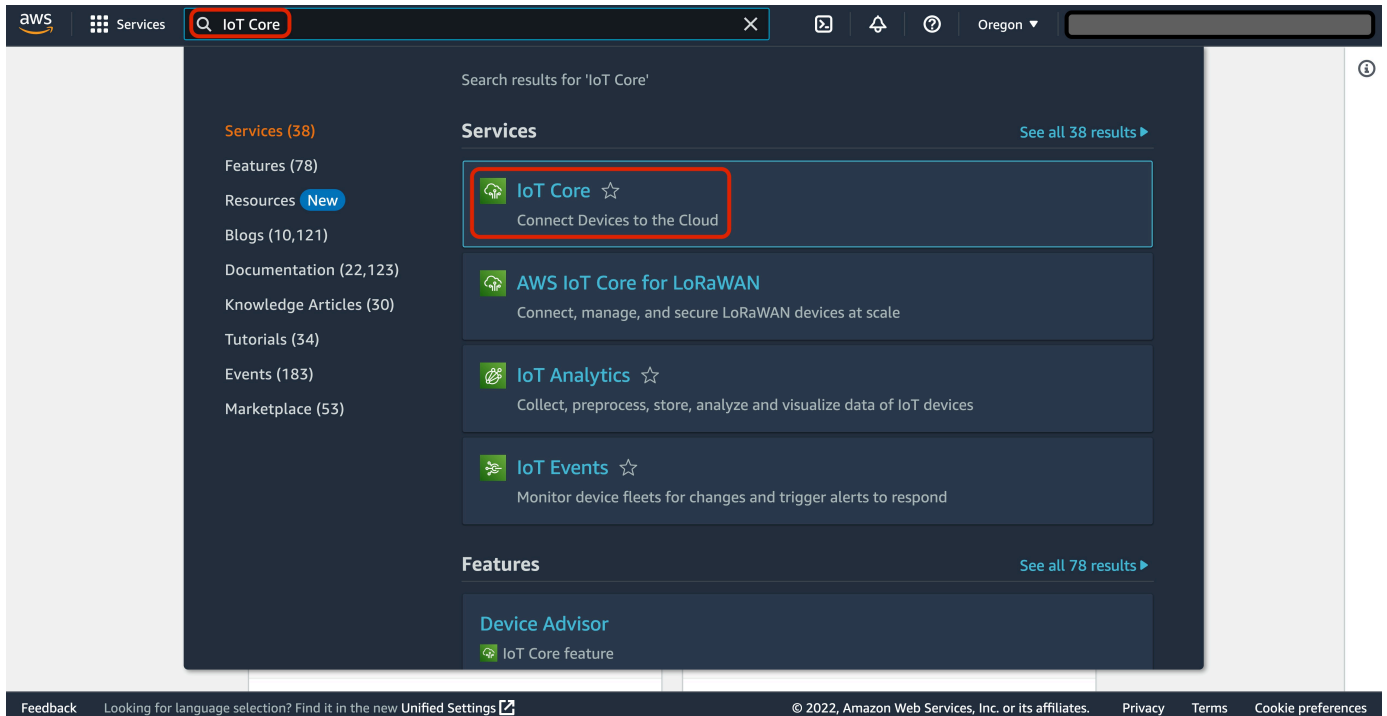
aws Services IoT Core Oregon

Search results for 'IoT Core'

Services (38)
Features (78)
Resources New
Blogs (10,121)
Documentation (22,123)
Knowledge Articles (30)
Tutorials (34)
Events (183)
Marketplace (53)

Services
See all 38 results

IoT Core
Connect Devices to the Cloud

AWS IoT Core for LoRaWAN
Connect, manage, and secure LoRaWAN devices at scale

IoT Analytics
Collect, preprocess, store, analyze and visualize data of IoT devices

IoT Events
Monitor device fleets for changes and trigger alerts to respond

Features
See all 78 results

Device Advisor
IoT Core feature

Feedback Looking for language selection? Find it in the new Unified Settings © 2022, Amazon Web Services, Inc. or its affiliates. Privacy Terms Cookie preferences